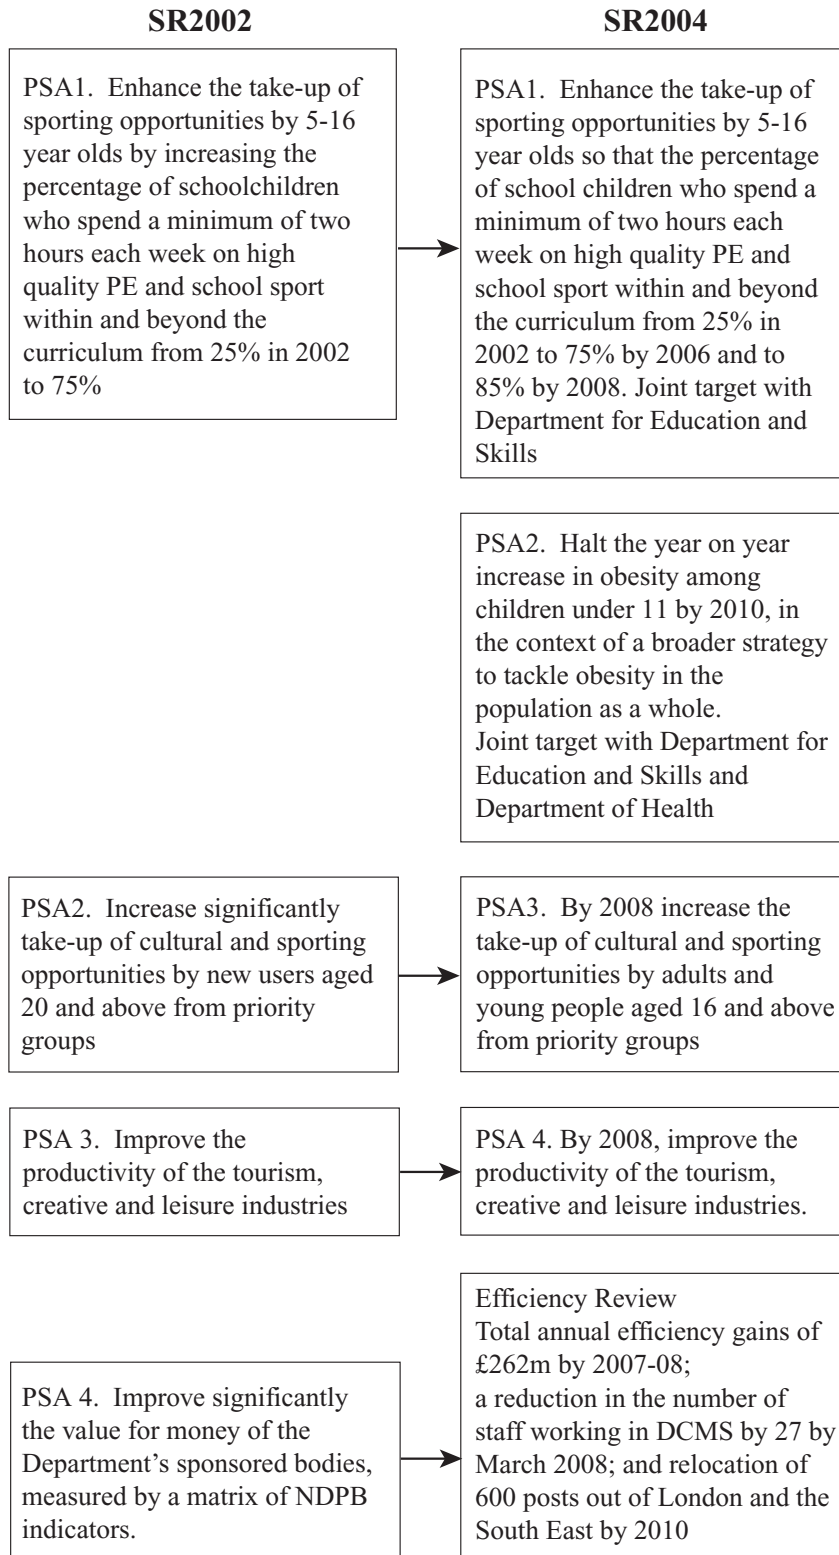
SR2002

SR2004

PSA1. Enhance the take-up of sporting opportunities by 5-16 year olds by increasing the percentage of schoolchildren who spend a minimum of two hours each week on high quality PE and school sport within and beyond the curriculum from 25% in 2002 to 75%

PSA1. Enhance the take-up of sporting opportunities by 5-16 year olds so that the percentage of school children who spend a minimum of two hours each week on high quality PE and school sport within and beyond the curriculum from 25% in 2002 to 75% by 2006 and to 85% by 2008. Joint target with Department for Education and Skills

PSA2. Halt the year on year increase in obesity among children under 11 by 2010, in the context of a broader strategy to tackle obesity in the population as a whole.
Joint target with Department for Education and Skills and Department of Health

PSA2. Increase significantly take-up of cultural and sporting opportunities by new users aged 20 and above from priority groups

PSA3. By 2008 increase the take-up of cultural and sporting opportunities by adults and young people aged 16 and above from priority groups

PSA 3. Improve the productivity of the tourism, creative and leisure industries

PSA 4. By 2008, improve the productivity of the tourism, creative and leisure industries.

PSA 4. Improve significantly the value for money of the Department's sponsored bodies, measured by a matrix of NDPB indicators.

Efficiency Review
Total annual efficiency gains of £262m by 2007-08;
a reduction in the number of staff working in DCMS by 27 by March 2008; and relocation of 600 posts out of London and the South East by 2010